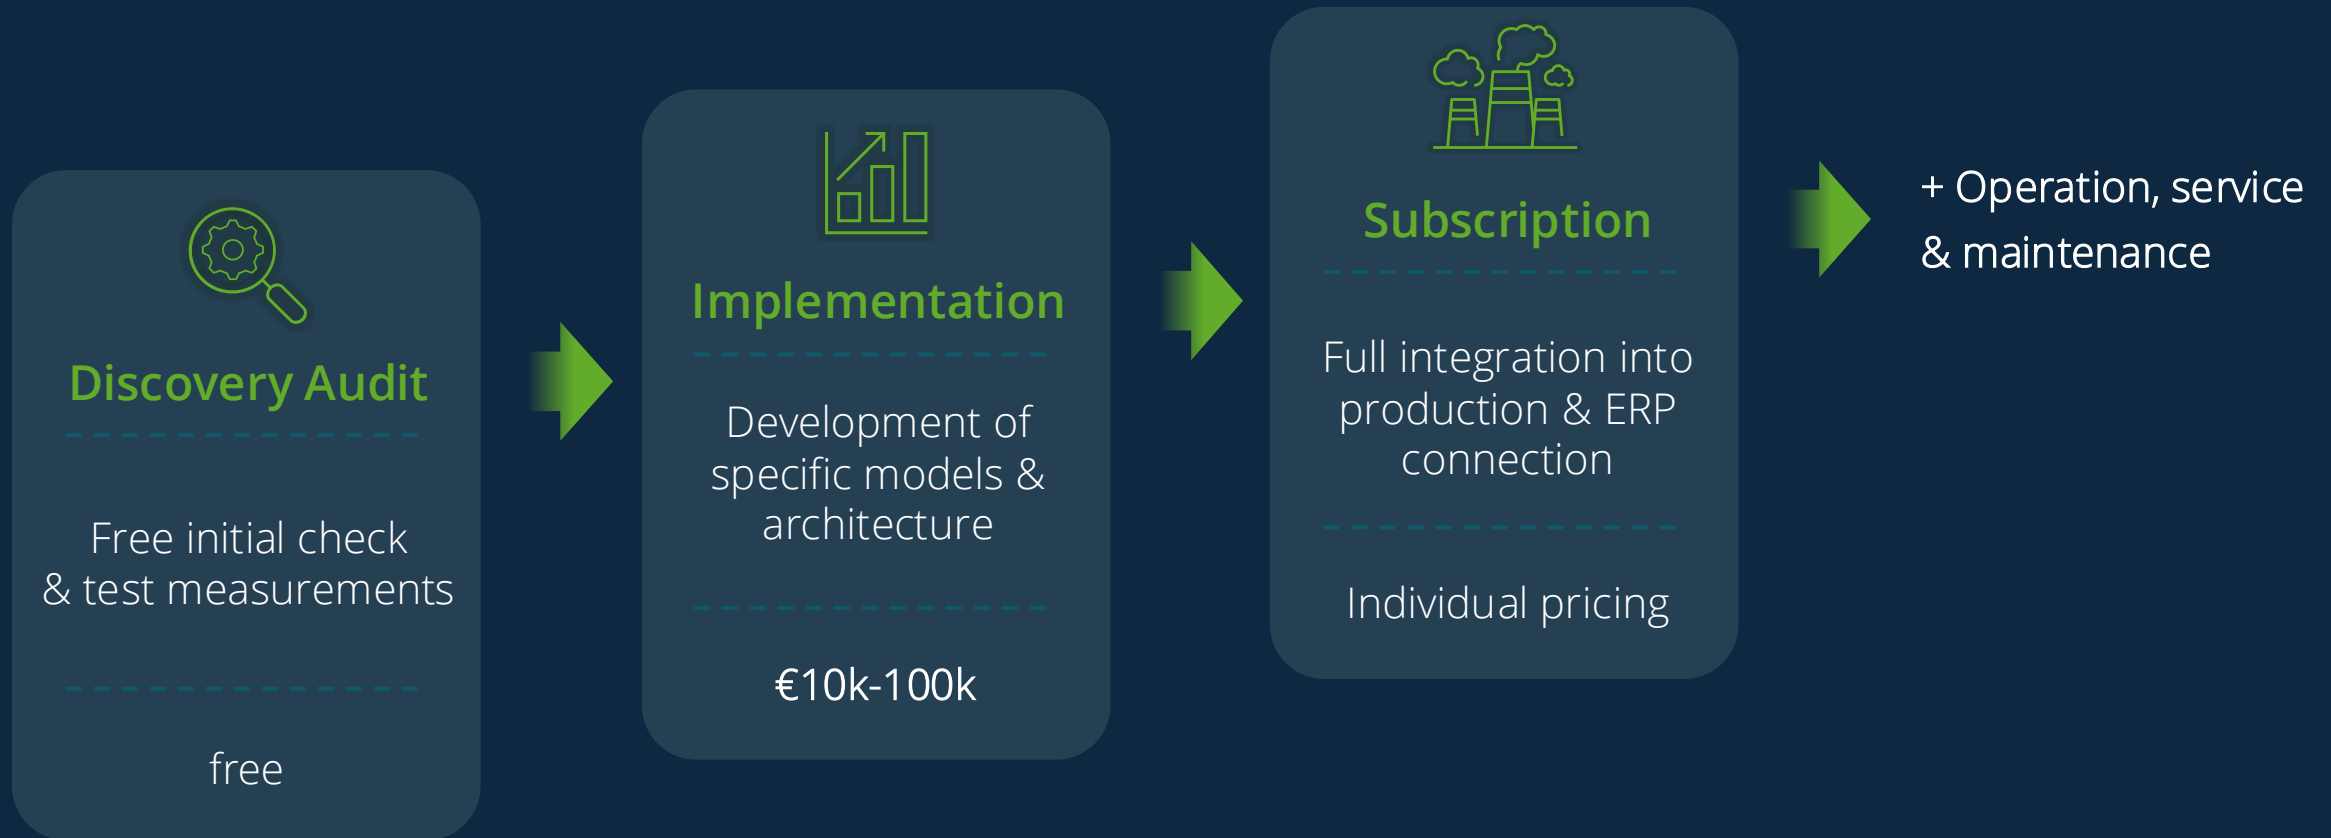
Discovery Audit

Free initial check & test measurements

free

Implementation

Development of specific models & architecture

€10k-100k

Subscription

Full integration into production & ERP connection

Individual pricing

+ Operation, service & maintenance